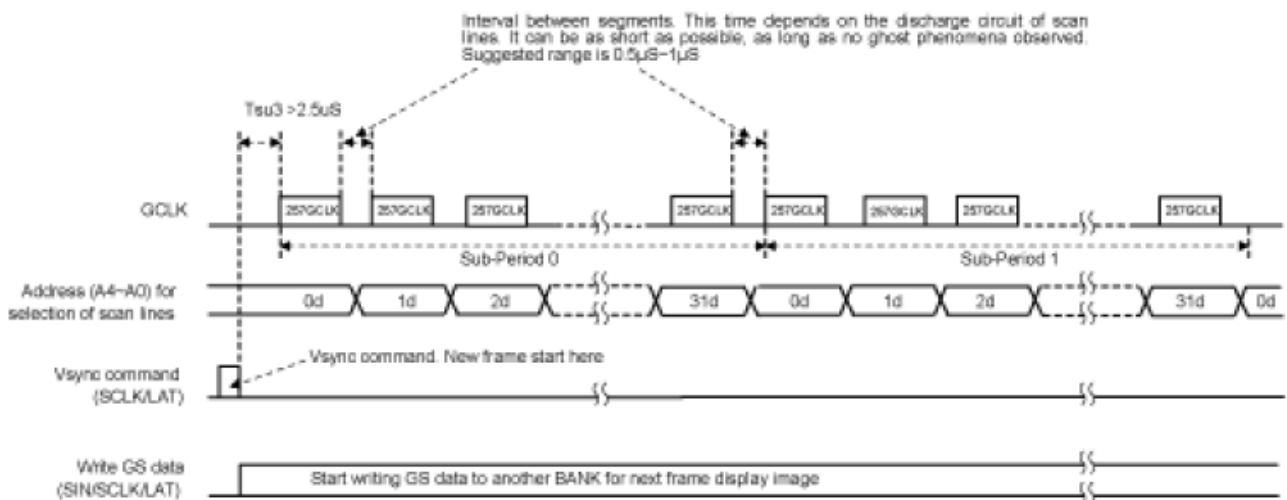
Interval between segments. This time depends on the discharge circuit of scan lines. It can be as short as possible, as long as no ghost phenomena observed. Suggested range is 0.5µS~1µS

Tsu3 >2.5uS

GCLK

257GCLK 257GCLK 257GCLK 257GCLK 257GCLK 257GCLK 257GCLK 257GCLK

Sub-Period 0

Sub-Period 1

Address (A4~A0) for selection of scan lines

0d 1d 2d 31d 0d 1d 2d 31d 0d

Vsync command. New frame start here

Vsync command (SCLK/LAT)

Write GS data (SIN/SCLK/LAT)

Start writing GS data to another BANK for next frame display image